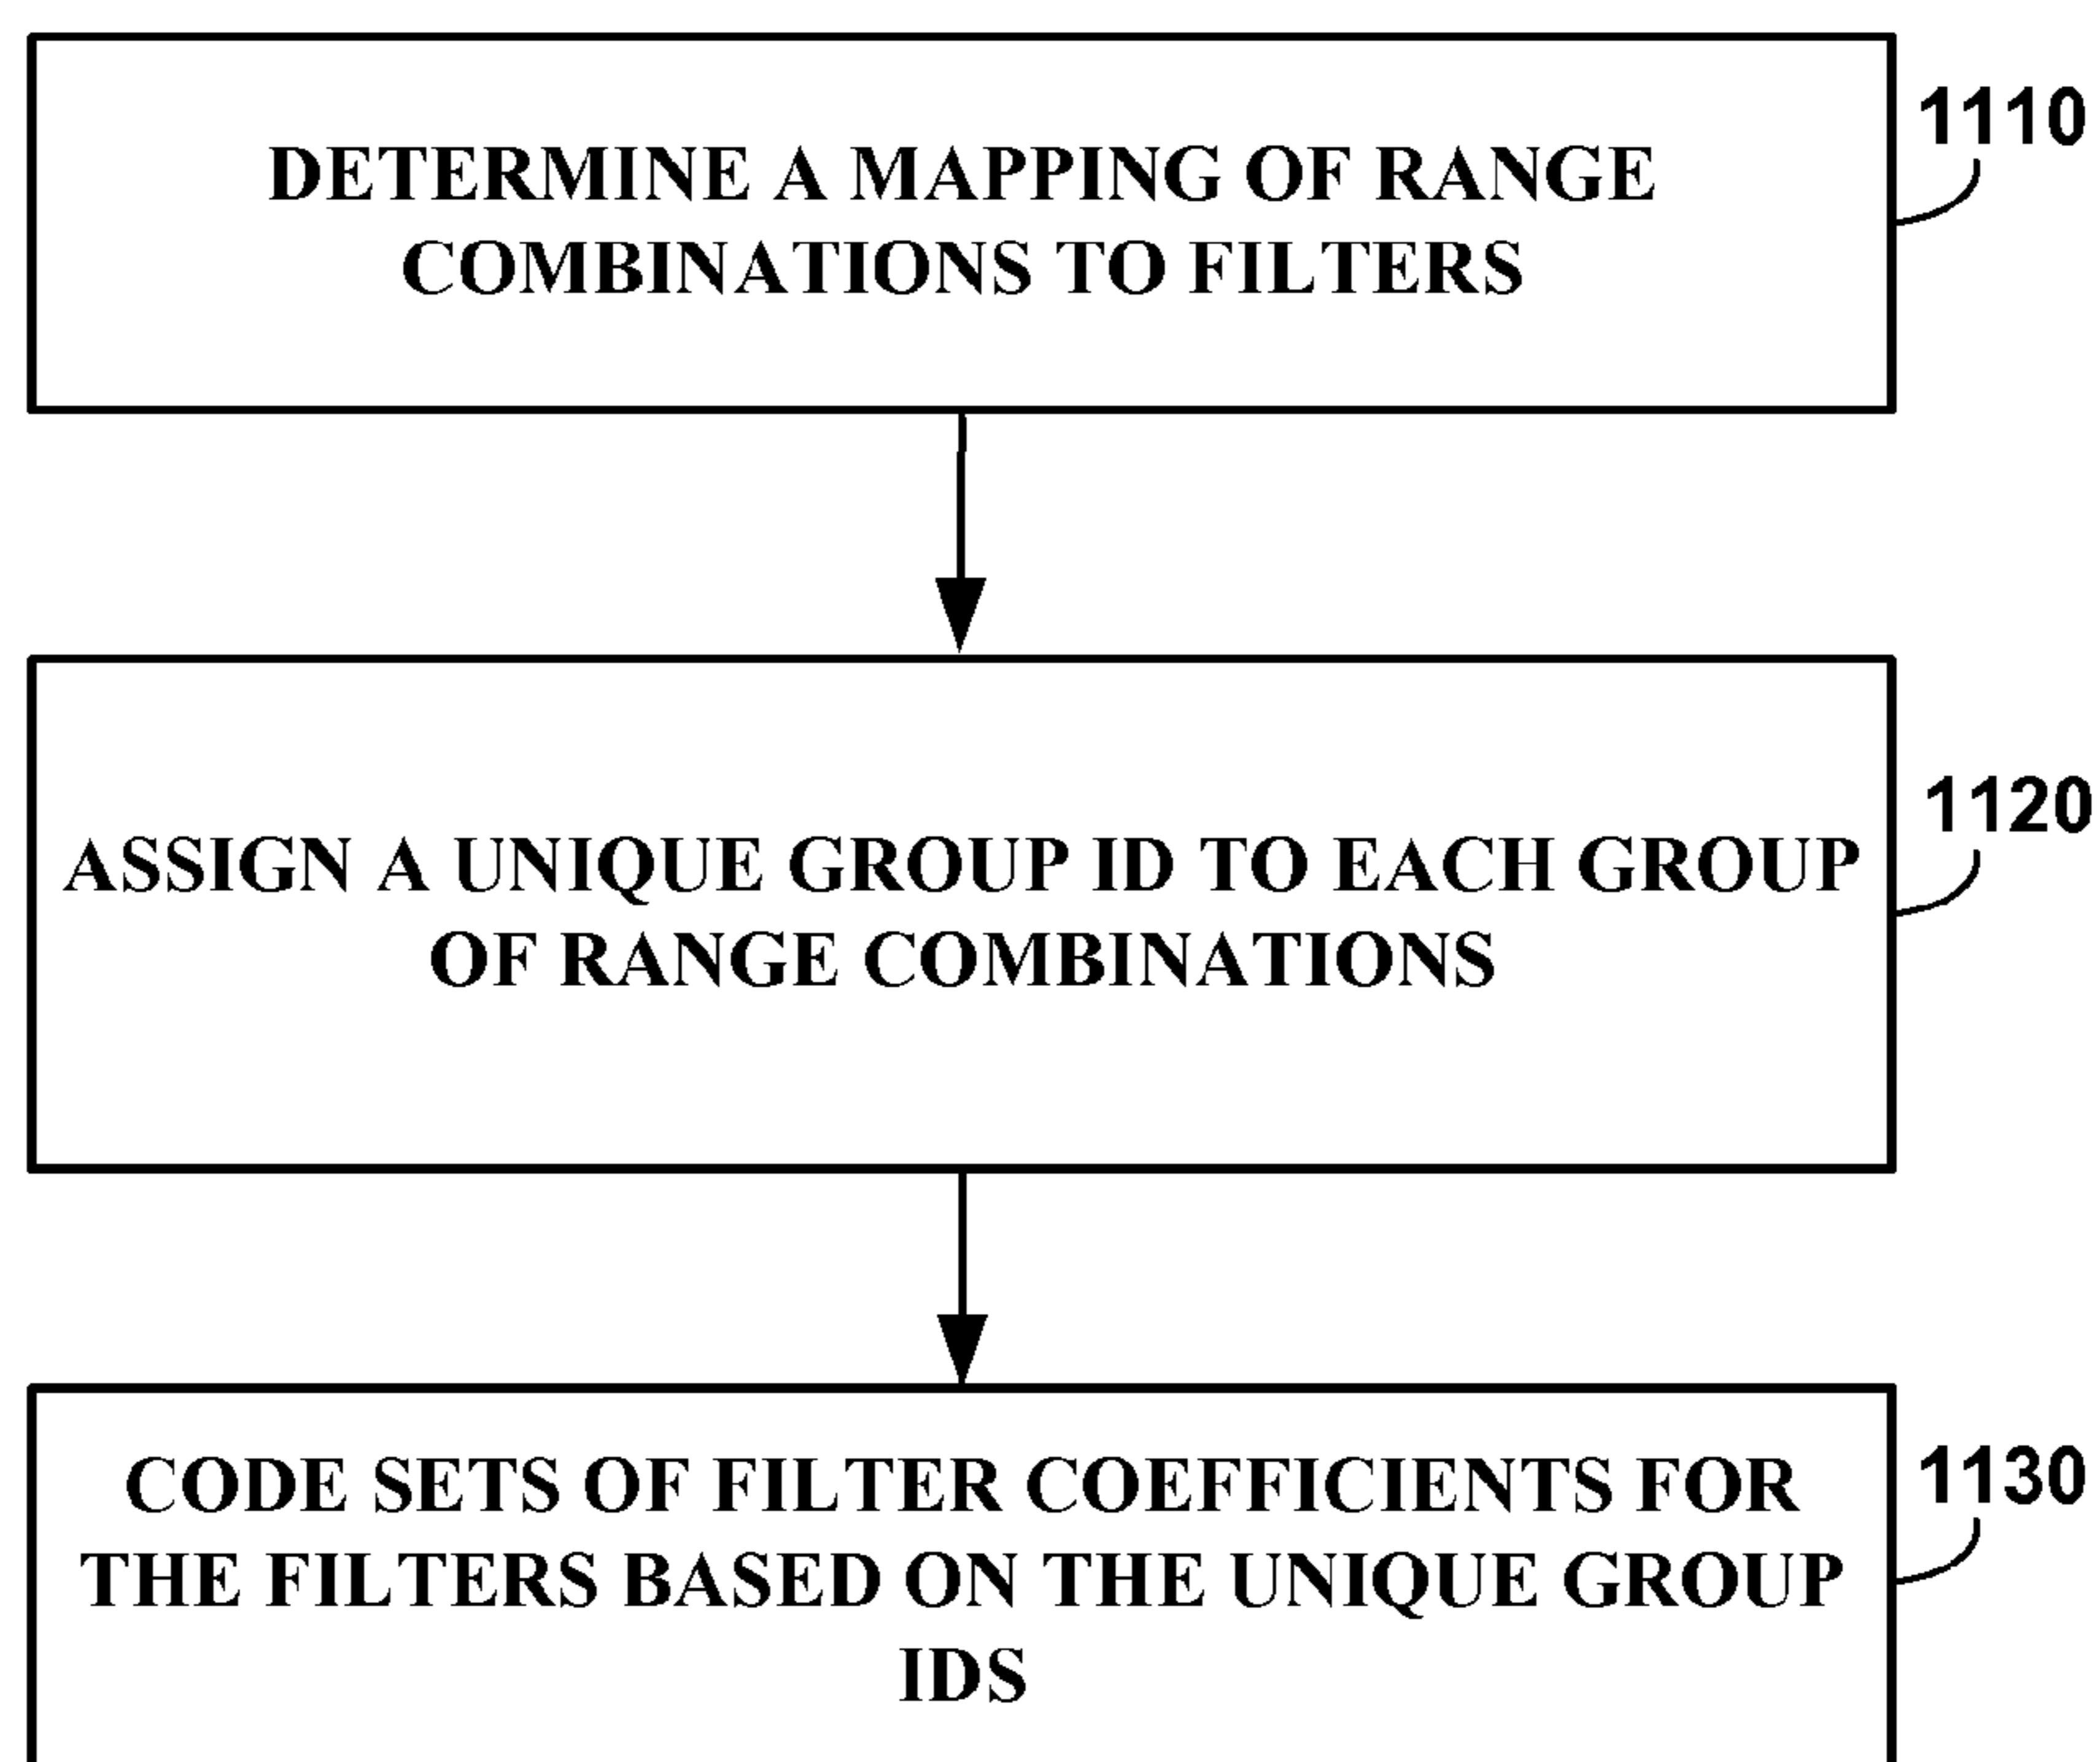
DETERMINE A MAPPING OF RANGE COMBINATIONS TO FILTERS

1110

ASSIGN A UNIQUE GROUP ID TO EACH GROUP OF RANGE COMBINATIONS

1120

CODE SETS OF FILTER COEFFICIENTS FOR THE FILTERS BASED ON THE UNIQUE GROUP IDS

1130